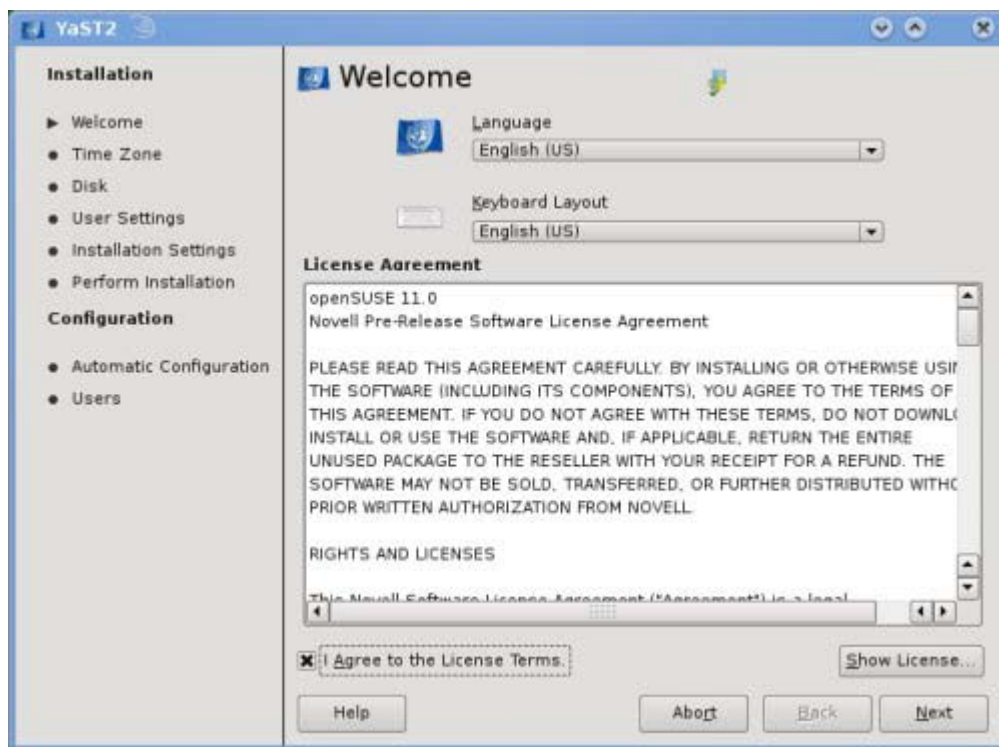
YaST2

Installation

Welcome
Time Zone
Disk
User Settings
Installation Settings
Perform Installation

Configuration

Automatic Configuration
Users

Welcome

Language
English (US)

Keyboard Layout
English (US)

License Agreement

openSUSE 11.0
Novell Pre-Release Software License Agreement

PLEASE READ THIS AGREEMENT CAREFULLY. BY INSTALLING OR OTHERWISE USI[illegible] THE SOFTWARE (INCLUDING ITS COMPONENTS), YOU AGREE TO THE TERMS OF THIS AGREEMENT. IF YOU DO NOT AGREE WITH THESE TERMS, DO NOT DOWNL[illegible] INSTALL OR USE THE SOFTWARE AND, IF APPLICABLE, RETURN THE ENTIRE UNUSED PACKAGE TO THE RESELLER WITH YOUR RECEIPT FOR A REFUND. THE SOFTWARE MAY NOT BE SOLD, TRANSFERRED, OR FURTHER DISTRIBUTED WITH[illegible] PRIOR WRITTEN AUTHORIZATION FROM NOVELL.

RIGHTS AND LICENSES

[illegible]

I Agree to the License Terms.

Show License...

Help

Abort

Back

Next